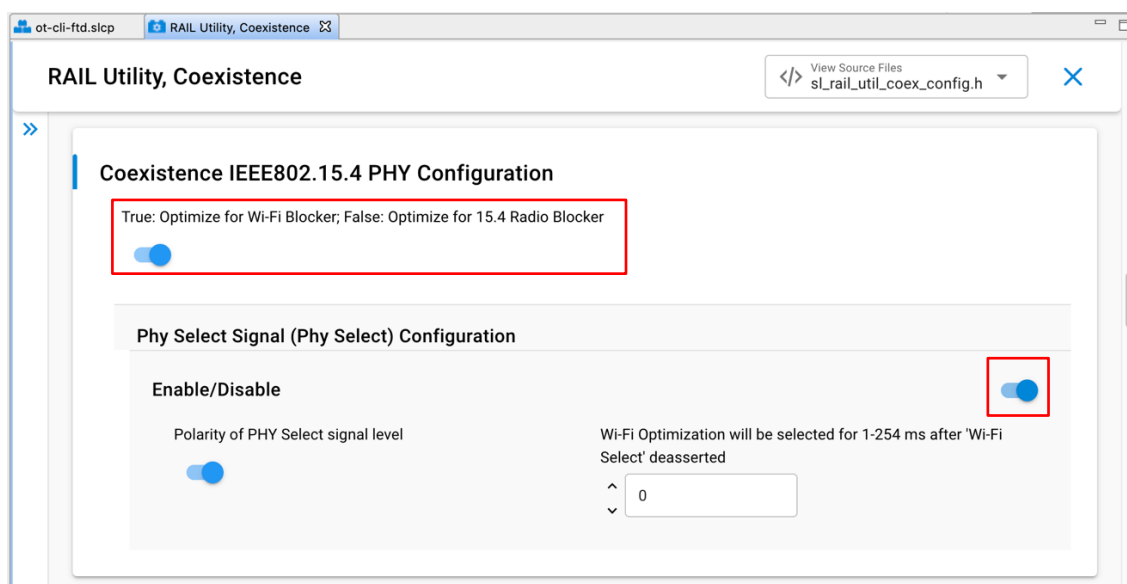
ot-cli-ftd.slcp

RAIL Utility, Coexistence ☒

RAIL Utility, Coexistence

View Source Files
sl_rail_util_coex_config.h

»

Coexistence IEEE802.15.4 PHY Configuration

True: Optimize for Wi-Fi Blocker; False: Optimize for 15.4 Radio Blocker

Phy Select Signal (Phy Select) Configuration

Enable/Disable

Polarity of PHY Select signal level

Wi-Fi Optimization will be selected for 1-254 ms after 'Wi-Fi Select' deasserted

0